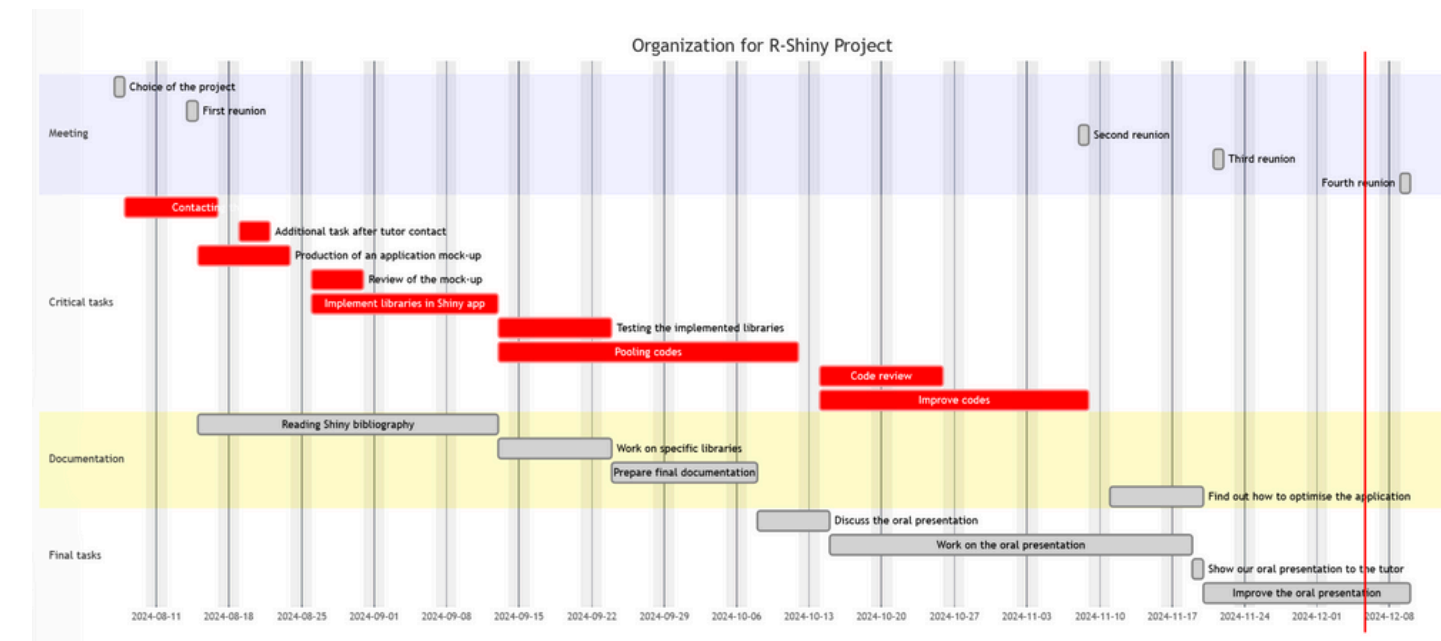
Organization for R-Shiny Project

Meeting
Choice of the project
First reunion
Second reunion
Third reunion
Fourth reunion

Critical tasks
Contacting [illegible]
Additional task after tutor contact
Production of an application mock-up
Review of the mock-up
Implement libraries in Shiny app
Testing the implemented libraries
Pooling codes
Code review
Improve codes

Documentation
Reading Shiny bibliography
Work on specific libraries
Prepare final documentation
Find out how to optimise the application

Final tasks
Discuss the oral presentation
Work on the oral presentation
Show our oral presentation to the tutor
Improve the oral presentation

2024-08-11 2024-08-18 2024-08-25 2024-09-01 2024-09-08 2024-09-15 2024-09-22 2024-09-29 2024-10-06 2024-10-13 2024-10-20 2024-10-27 2024-11-03 2024-11-10 2024-11-17 2024-11-24 2024-12-01 2024-12-08